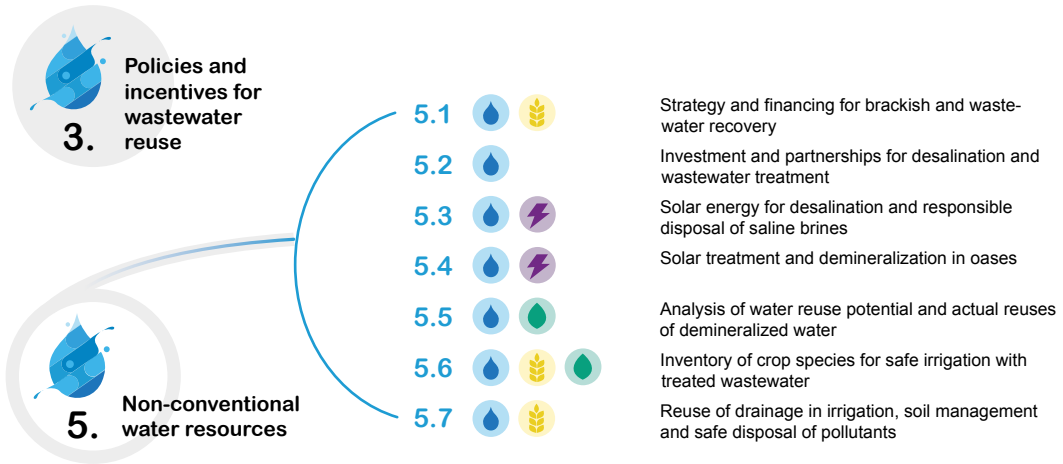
3.
Policies and incentives for wastewater reuse

5.
Non-conventional water resources

5.1
Strategy and financing for brackish and wastewater recovery

5.2
Investment and partnerships for desalination and wastewater treatment

5.3
Solar energy for desalination and responsible disposal of saline brines

5.4
Solar treatment and demineralization in oases

5.5
Analysis of water reuse potential and actual reuses of demineralized water

5.6
Inventory of crop species for safe irrigation with treated wastewater

5.7
Reuse of drainage in irrigation, soil management and safe disposal of pollutants